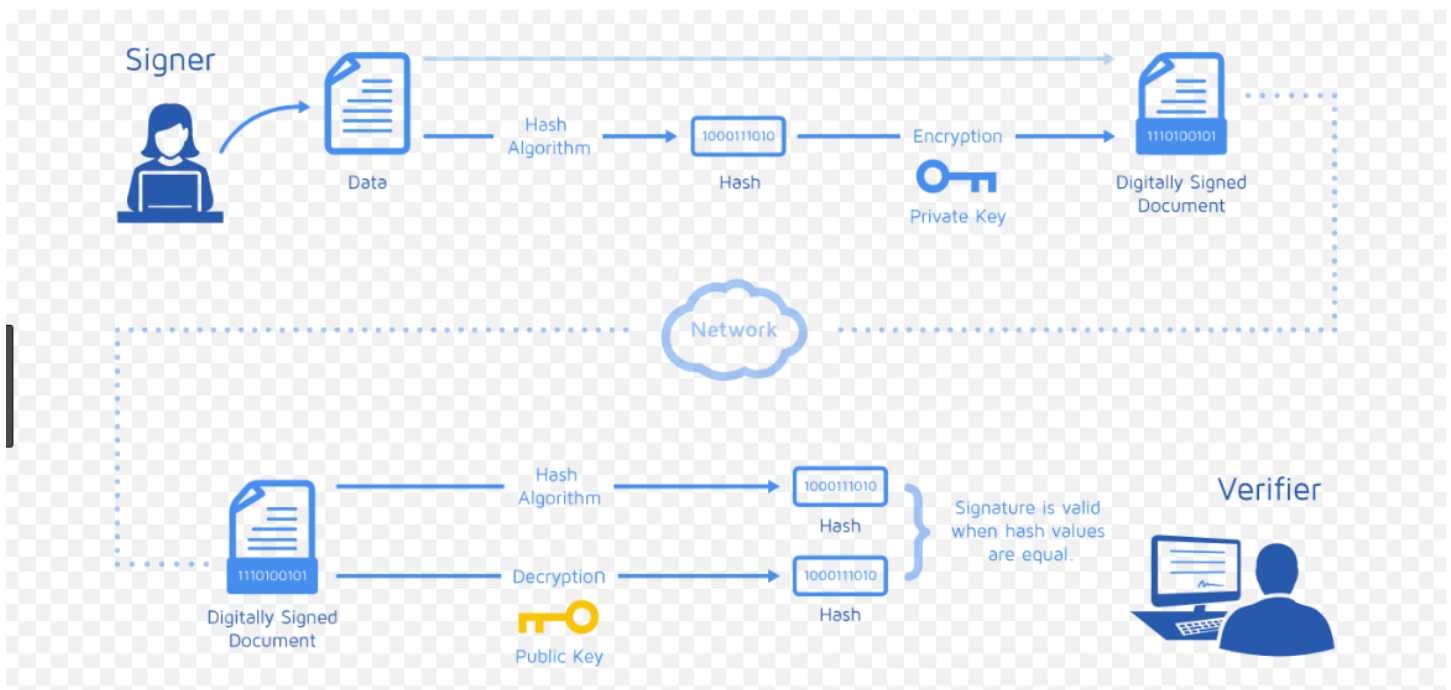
Signer

Data

Hash Algorithm

1000111010

Hash

Encryption

Private Key

1110100101

Digitally Signed Document

Network

1110100101

Digitally Signed Document

Hash Algorithm

1000111010

Hash

Decryption

Public Key

1000111010

Hash

Signature is valid when hash values are equal.

Verifier